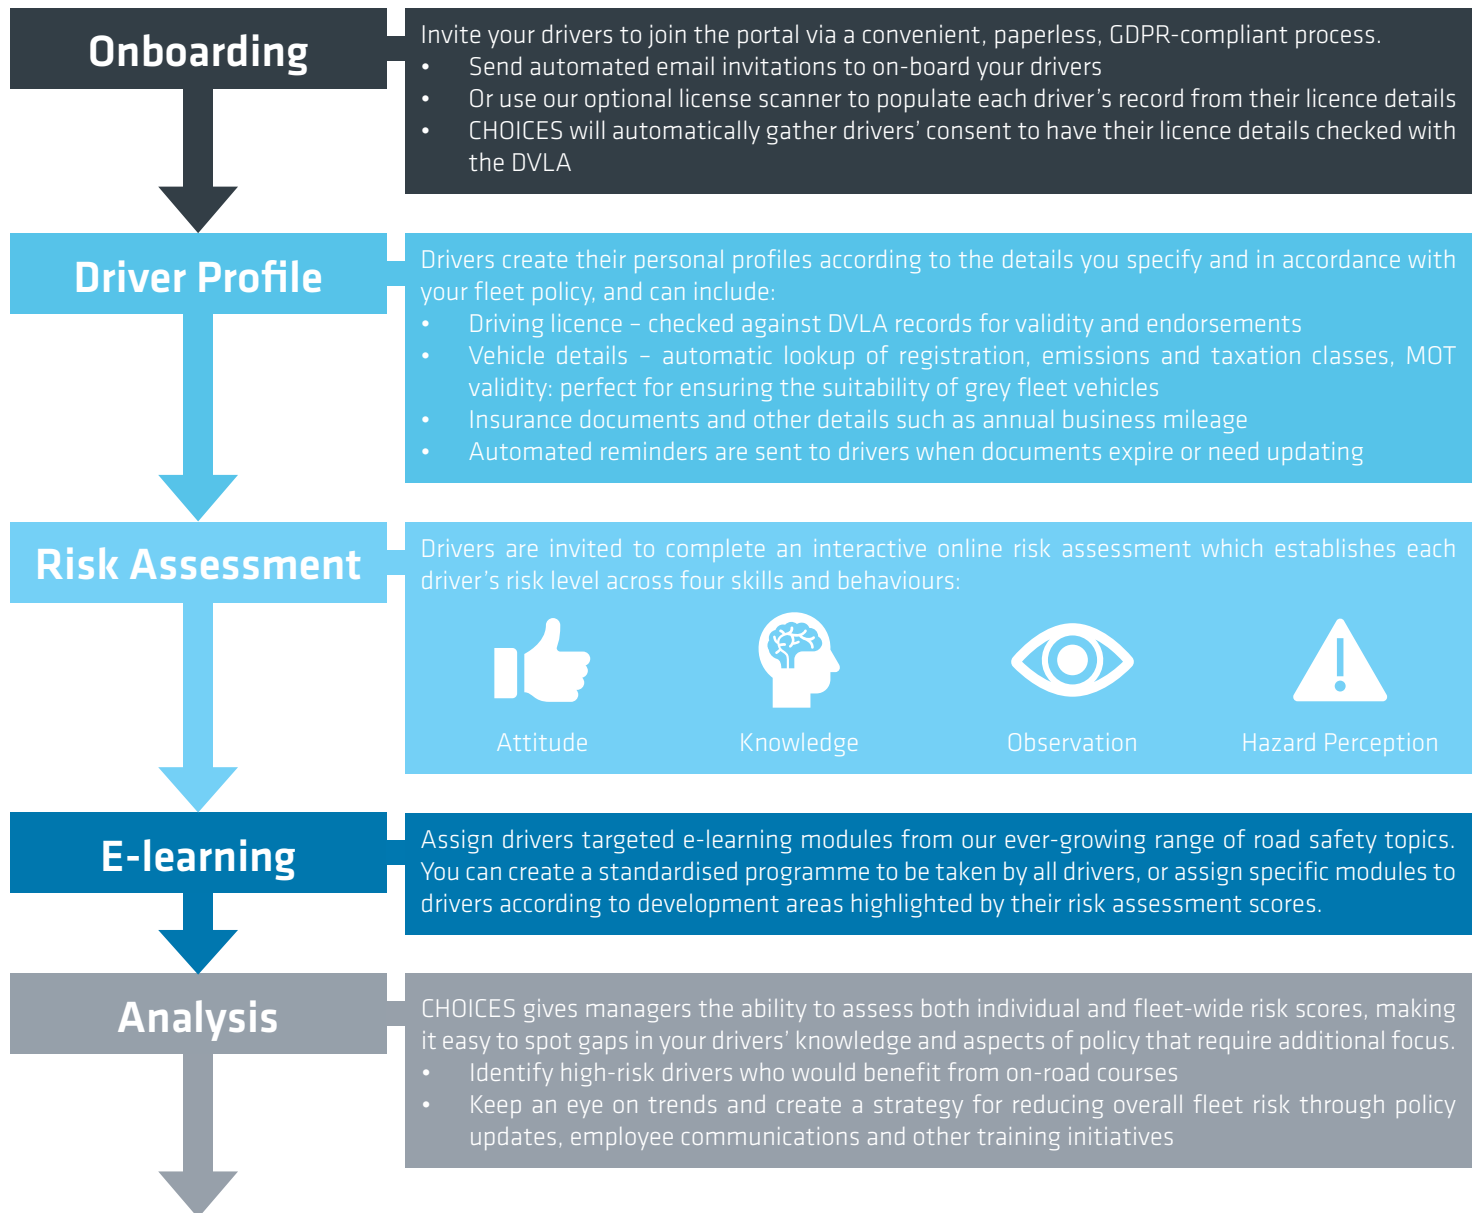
Onboarding

Invite your drivers to join the portal via a convenient, paperless, GDPR-compliant process.

- Send automated email invitations to on-board your drivers
- Or use our optional license scanner to populate each driver's record from their licence details
- CHOICES will automatically gather drivers' consent to have their licence details checked with the DVLA

Driver Profile

Drivers create their personal profiles according to the details you specify and in accordance with your fleet policy, and can include:

- Driving licence – checked against DVLA records for validity and endorsements
- Vehicle details – automatic lookup of registration, emissions and taxation classes, MOT validity: perfect for ensuring the suitability of grey fleet vehicles
- Insurance documents and other details such as annual business mileage
- Automated reminders are sent to drivers when documents expire or need updating

Risk Assessment

Drivers are invited to complete an interactive online risk assessment which establishes each driver's risk level across four skills and behaviours:

Attitude

Knowledge

Observation

Hazard Perception

E-learning

Assign drivers targeted e-learning modules from our ever-growing range of road safety topics. You can create a standardised programme to be taken by all drivers, or assign specific modules to drivers according to development areas highlighted by their risk assessment scores.

Analysis

CHOICES gives managers the ability to assess both individual and fleet-wide risk scores, making it easy to spot gaps in your drivers' knowledge and aspects of policy that require additional focus.

- Identify high-risk drivers who would benefit from on-road courses
- Keep an eye on trends and create a strategy for reducing overall fleet risk through policy updates, employee communications and other training initiatives